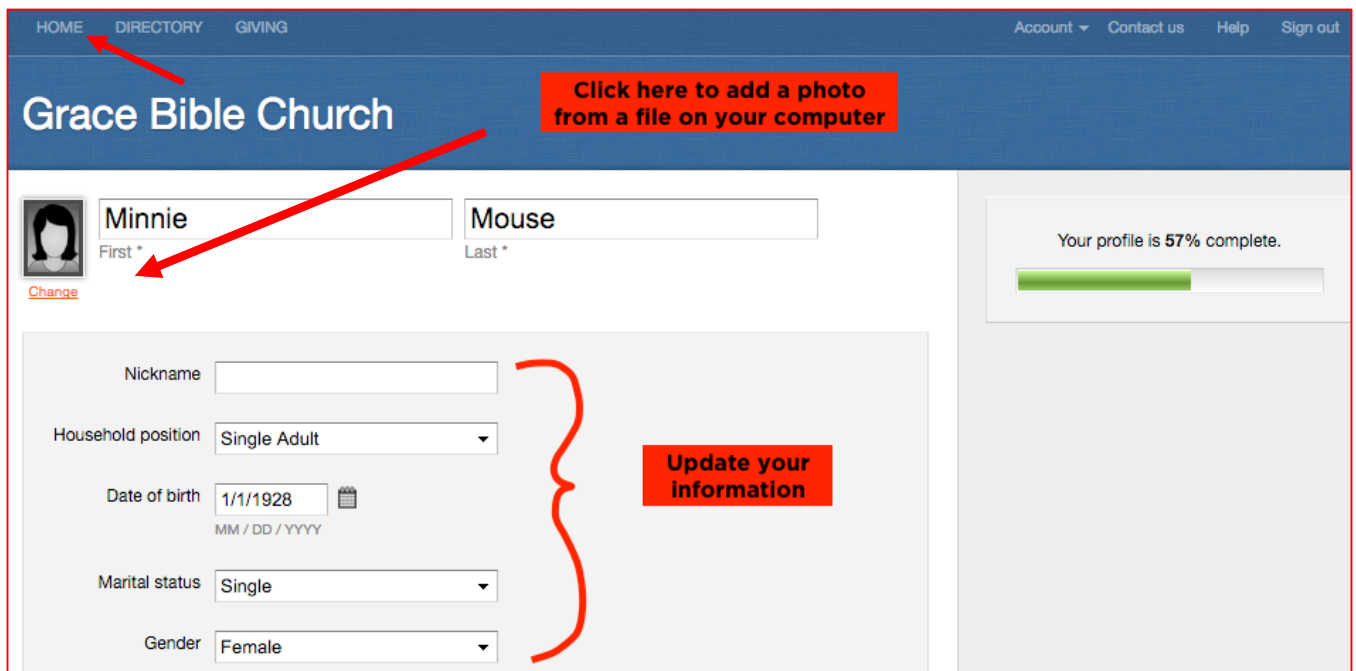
HOME DIRECTORY GIVING

Account Contact us Help Sign out

Grace Bible Church

Click here to add a photo from a file on your computer

Change

Minnie
First *

Mouse
Last *

Your profile is **57%** complete.

Nickname

Household position Single Adult

Date of birth 1/1/1928
MM / DD / YYYY

Marital status Single

Gender Female

Update your information